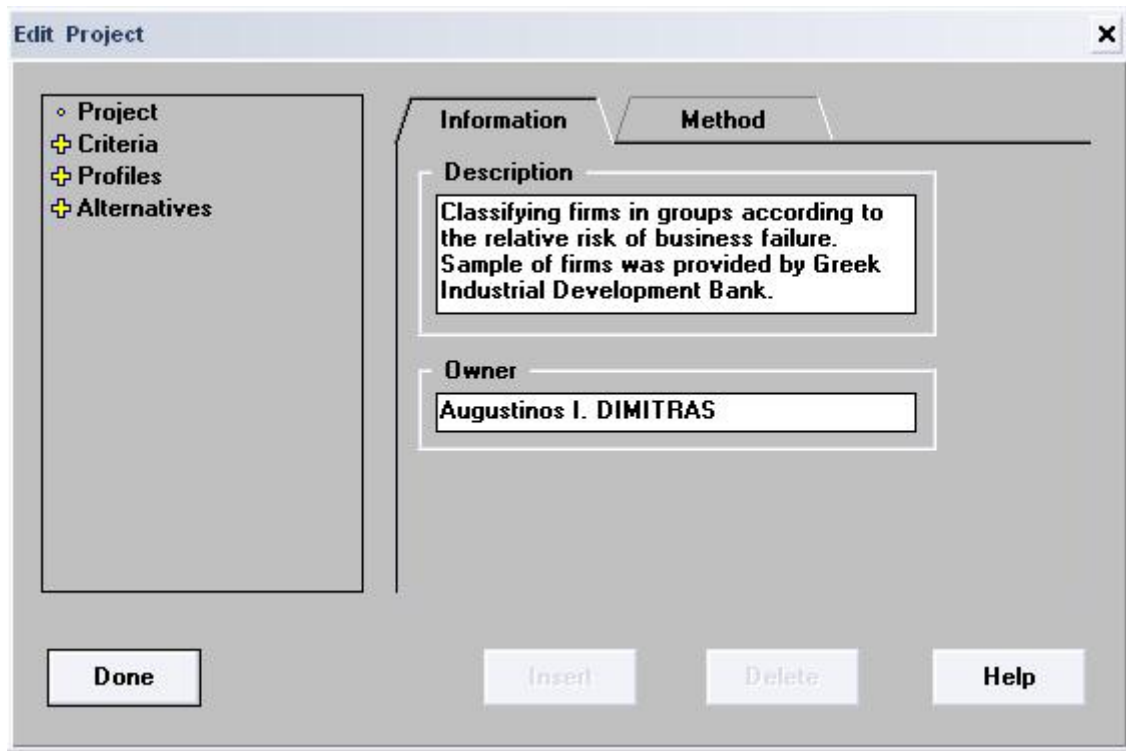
Edit Project

×

◦ Project
Criteria
Profiles
Alternatives

Information

Method

Description

Classifying firms in groups according to the relative risk of business failure. Sample of firms was provided by Greek Industrial Development Bank.

Owner

Augustinos I. DIMITRAS

Done

Insert

Delete

Help